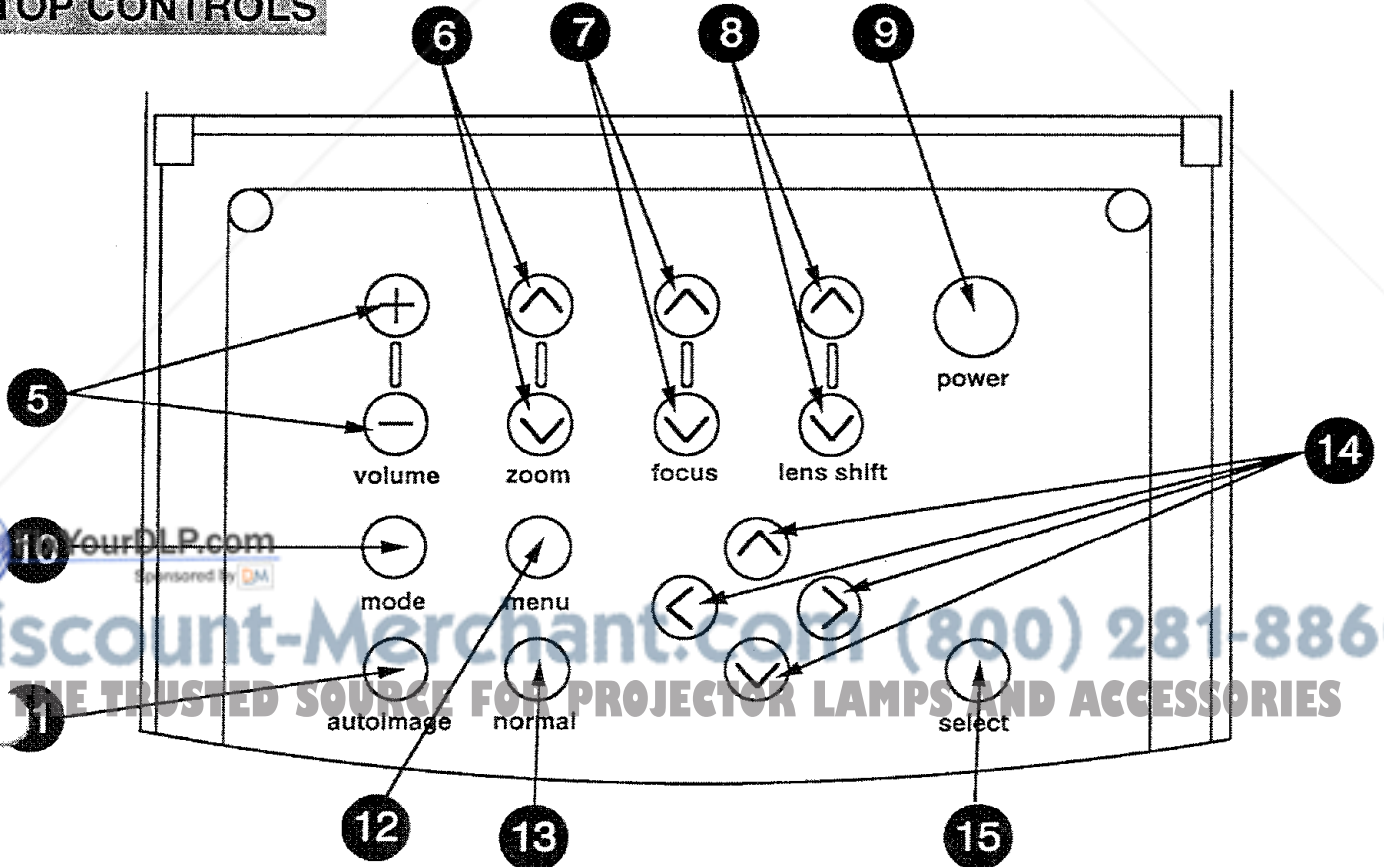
TOP CONTROLS

6
7
8
9

5

power

volume
zoom
focus
lens shift

14

10
YourDLP.com
Sponsored by DM

mode
menu

iscount-Merchant.com (800) 281-886

THE TRUSTED SOURCE FOR PROJECTOR LAMPS AND ACCESSORIES

11
autoimage
normal
select

12
13
15